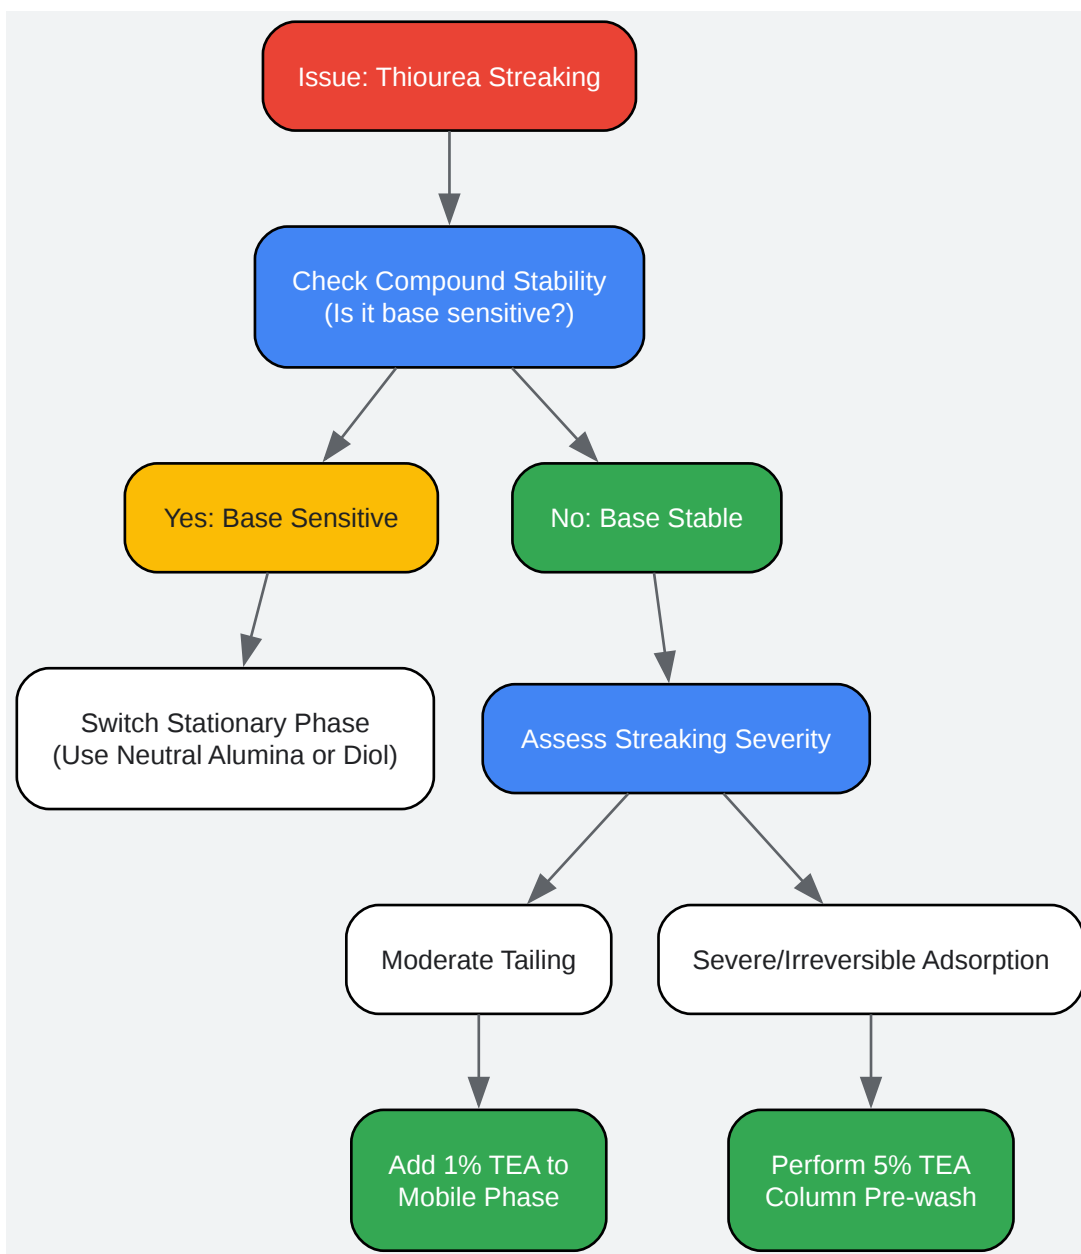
Issue: Thiourea Streaking

Check Compound Stability
(Is it base sensitive?)

Yes: Base Sensitive

No: Base Stable

Switch Stationary Phase
(Use Neutral Alumina or Diol)

Assess Streaking Severity

Moderate Tailing

Severe/Irreversible Adsorption

Add 1% TEA to
Mobile Phase

Perform 5% TEA
Column Pre-wash